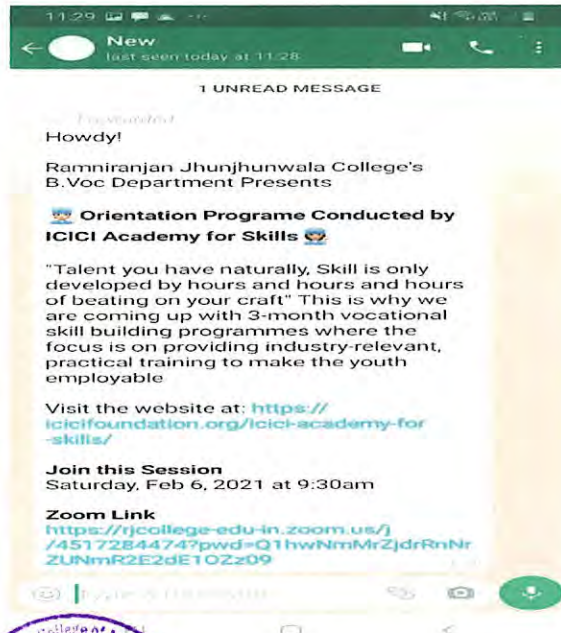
11:29

New
last seen today at 11:28

1 UNREAD MESSAGE

Forwarded
Howdy!

Ramniranjan Jhunjhunwala College's B.Voc Department Presents

Orientation Programe Conducted by ICICI Academy for Skills

"Talent you have naturally, Skill is only developed by hours and hours and hours of beating on your craft" This is why we are coming up with 3-month vocational skill building programmes where the focus is on providing industry-relevant, practical training to make the youth employable

Visit the website at: https://icicifoundation.org/icici-academy-for-skills/

Join this Session
Saturday, Feb 6, 2021 at 9:30am

Zoom Link
https://rjcollege-edu-in.zoom.us/j/4517284474?pwd=Q1hwNmMrZjdrRnNrZUNmR2E2dE1OZz09

Type a message

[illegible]